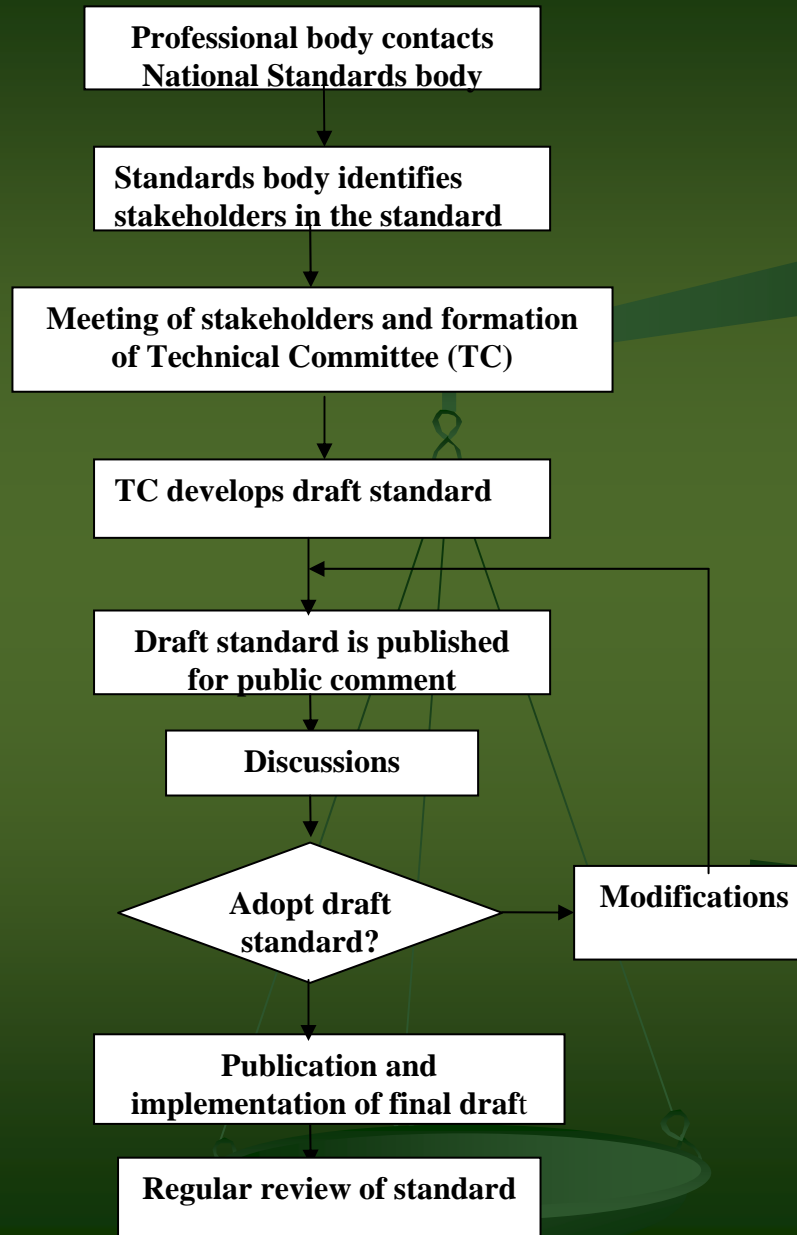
Professional body contacts National Standards body

Standards body identifies stakeholders in the standard

Meeting of stakeholders and formation of Technical Committee (TC)

TC develops draft standard

Draft standard is published for public comment

Discussions

Adopt draft standard?

Modifications

Publication and implementation of final draft

Regular review of standard